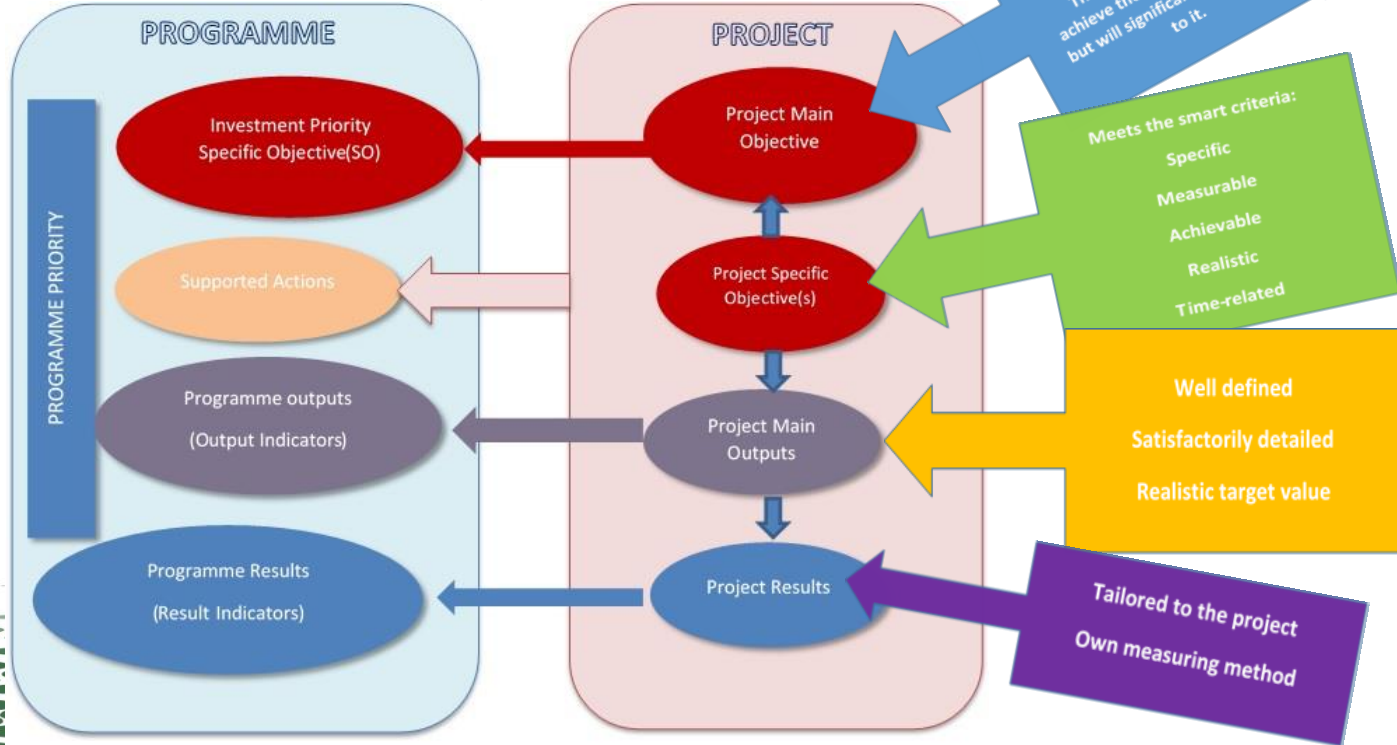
PROGRAMME

PROJECT

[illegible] achieve th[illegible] but will significa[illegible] to it.

PROGRAMME PRIORITY

Investment Priority Specific Objective(SO)

Project Main Objective

Meets the smart criteria:
Specific
Measurable
Achievable
Realistic
Time-related

Supported Actions

Project Specific Objective(s)

Programme outputs
(Output Indicators)

Project Main Outputs

Well defined
Satisfactorily detailed
Realistic target value

Programme Results
(Result Indicators)

Project Results

Tailored to the project
Own measuring method